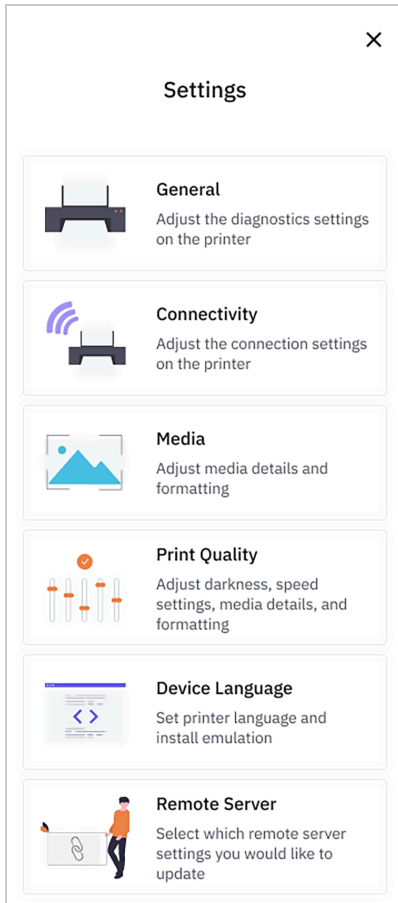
×

Settings

General
Adjust the diagnostics settings on the printer

Connectivity
Adjust the connection settings on the printer

Media
Adjust media details and formatting

Print Quality
Adjust darkness, speed settings, media details, and formatting

Device Language
Set printer language and install emulation

Remote Server
Select which remote server settings you would like to update